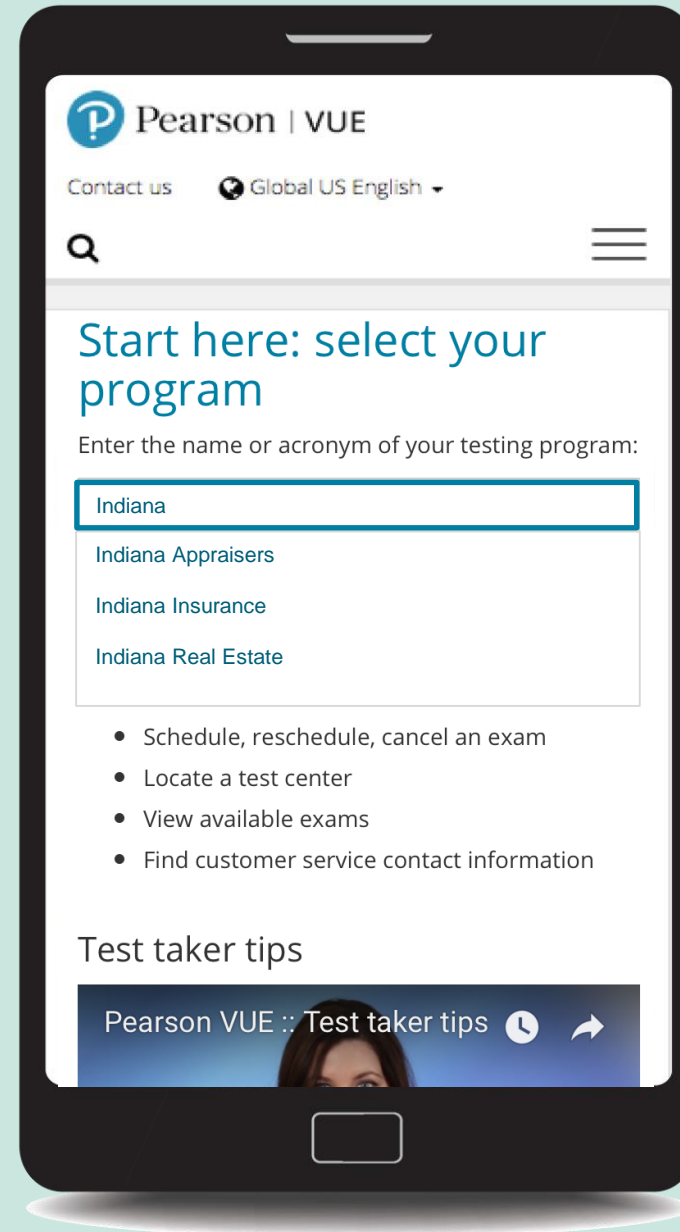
Pearson | VUE

Contact us Global US English

Start here: select your program

Enter the name or acronym of your testing program:

Indiana

Indiana Appraisers

Indiana Insurance

Indiana Real Estate

- Schedule, reschedule, cancel an exam
- Locate a test center
- View available exams
- Find customer service contact information

Test taker tips

Pearson VUE :: Test taker tips